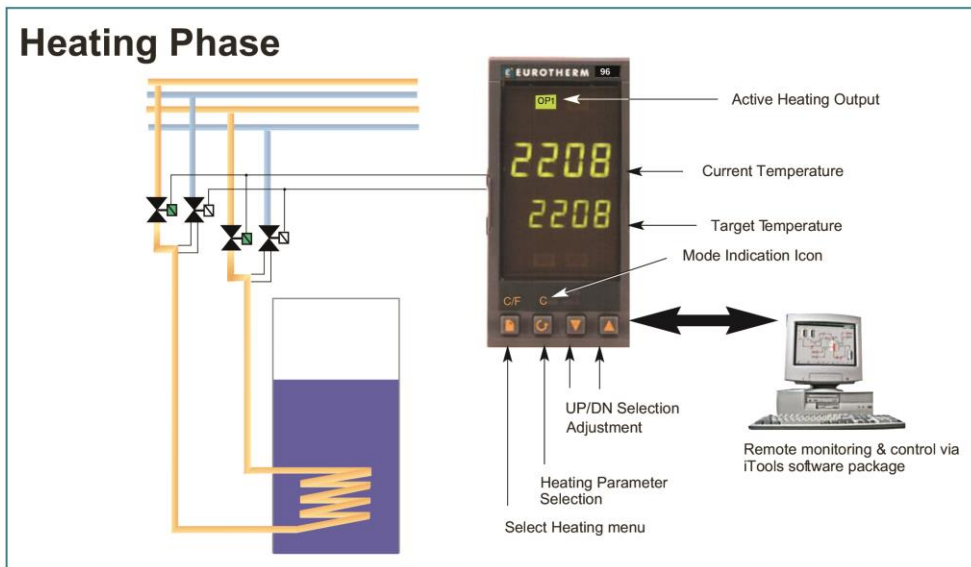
Heating Phase

EUROTHERM 96

OP1

2208

2208

C/F

Active Heating Output

Current Temperature

Target Temperature

Mode Indication Icon

UP/DN Selection Adjustment

Heating Parameter Selection

Select Heating menu

Remote monitoring & control via iTools software package